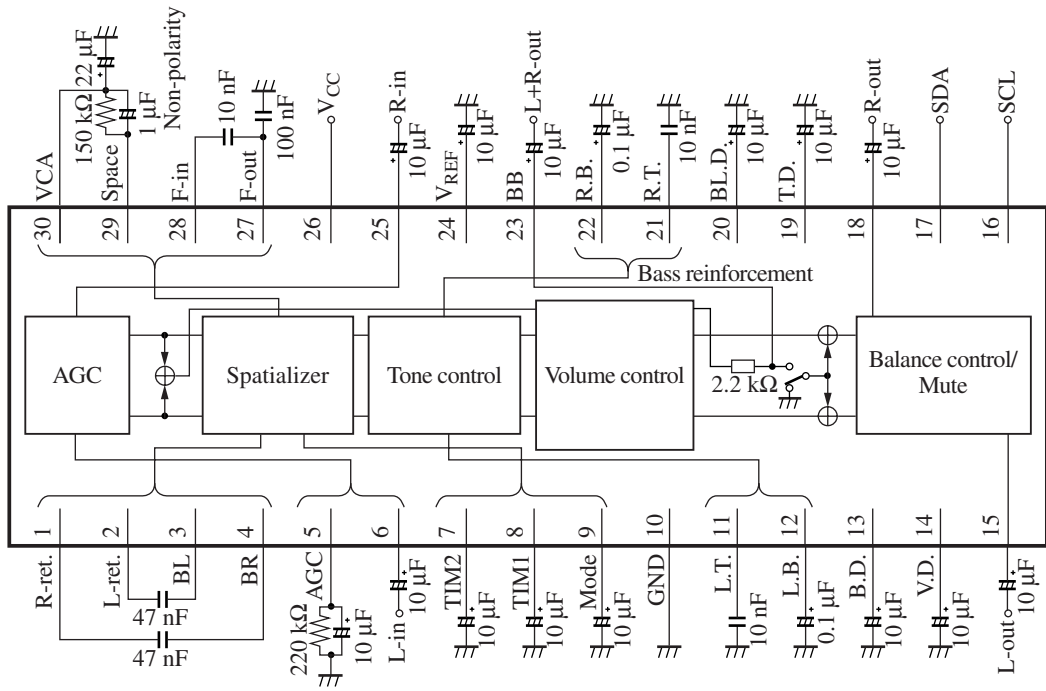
22 µF
Non-polarity
150 kΩ
1 µF
10 nF
100 nF
$V_{CC}$
R-in
10 µF
10 µF
L+R-out
10 µF
0.1 µF
10 nF
10 µF
10 µF
R-out
10 µF
SDA
SCL
VCA
Space
F-in
F-out
$V_{REF}$
BB
R.B.
R.T.
BL.D.
T.D.
30
29
28
27
26
25
24
23
22
21
20
19
18
17
16
Bass reinforcement
AGC
Spatializer
Tone control
Volume control
2.2 kΩ
Balance control/ Mute
1
2
3
4
5
6
7
8
9
10
11
12
13
14
15
R-ret.
L-ret.
BL
BR
47 nF
47 nF
220 kΩ
AGC
10 µF
L-in
10 µF
TIM2
10 µF
TIM1
10 µF
Mode
10 µF
GND
L.T.
10 nF
L.B.
0.1 µF
B.D.
10 µF
V.D.
10 µF
L-out
10 µF